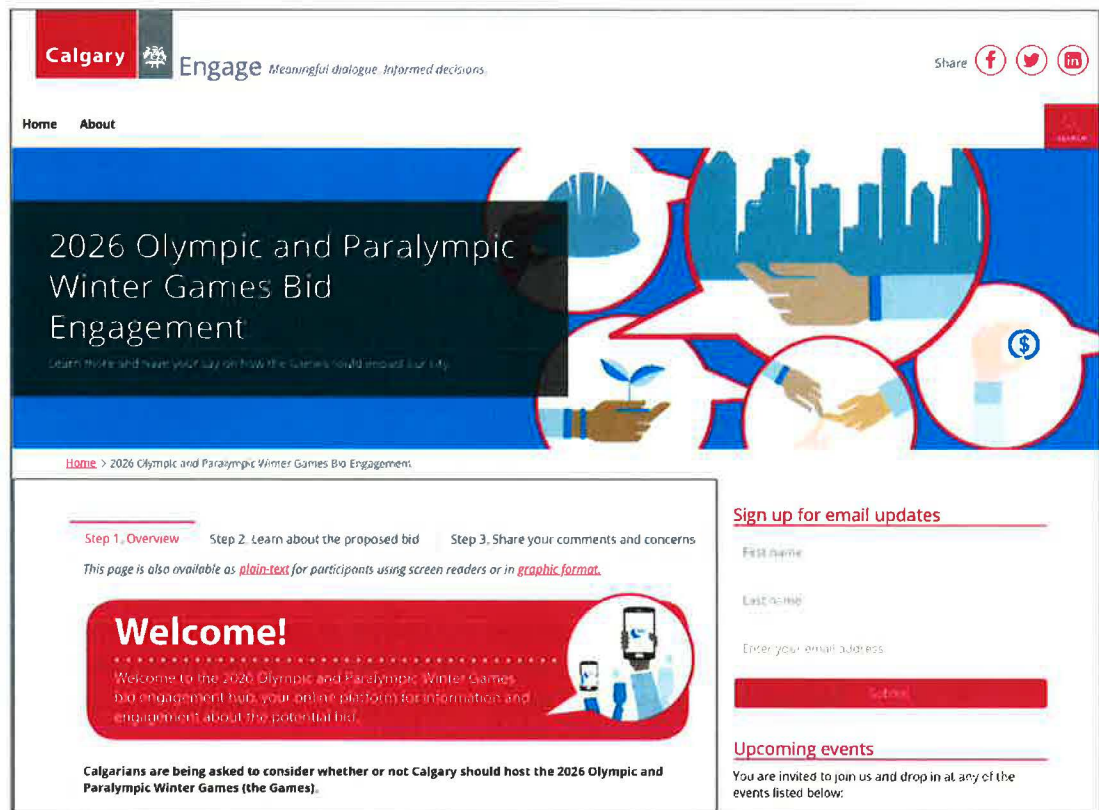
Calgary Engage Meaningful dialogue. Informed decisions.

Share

Home About

SEARCH

2026 Olympic and Paralympic Winter Games Bid Engagement

Learn more and have your say on how the Games could impact our city.

Home > 2026 Olympic and Paralympic Winter Games Bid Engagement

Step 1. Overview Step 2. Learn about the proposed bid Step 3. Share your comments and concerns

This page is also available as plain-text for participants using screen readers or in graphic format.

Welcome!

Welcome to the 2026 Olympic and Paralympic Winter Games bid engagement hub, your online platform for information and engagement about the potential bid.

Calgarians are being asked to consider whether or not Calgary should host the 2026 Olympic and Paralympic Winter Games (the Games).

Sign up for email updates

First name

Last name

Enter your email address

Submit

Upcoming events

You are invited to join us and drop in at any of the events listed below: